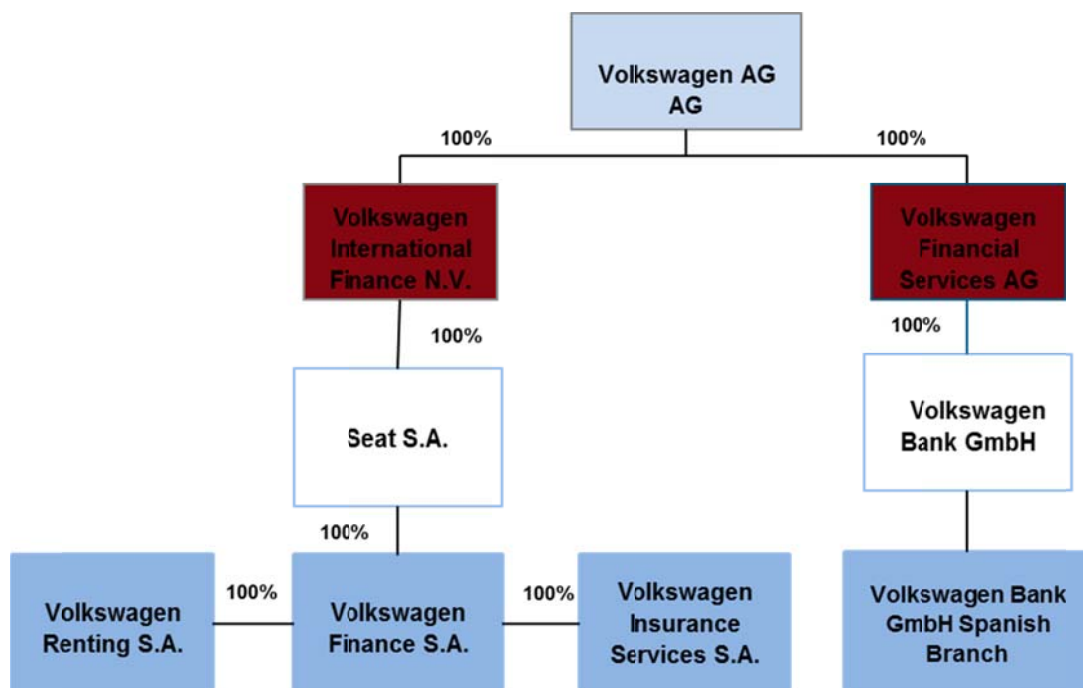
Volkswagen AG AG

100%

100%

Volkswagen International Finance N.V.

Volkswagen Financial Services AG

100%

100%

Seat S.A.

Volkswagen Bank GmbH

100%

Volkswagen Renting S.A.

100%

Volkswagen Finance S.A.

100%

Volkswagen Insurance Services S.A.

Volkswagen Bank GmbH Spanish Branch